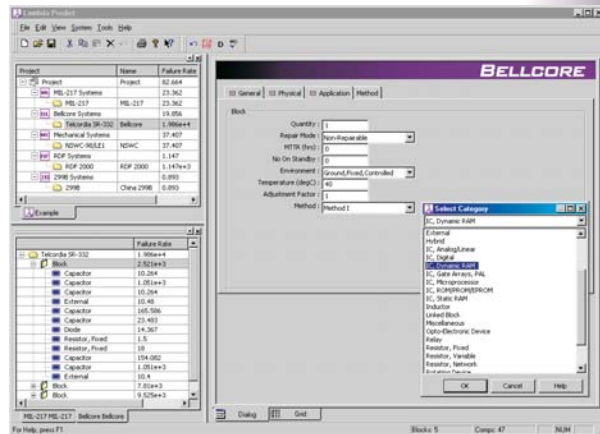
Lambda Predict

File Edit View System Tools Help

| Project | Name | Failure Rate |
|---|---|---|
| Project | Project | 82.664 |
| MIL-217 Systems | | 23.362 |
| MIL-217 | MIL-217 | 23.362 |
| Bellcore Systems | | 19.856 |
| Telcordia SR-332 | Bellcore | 1.986e+4 |
| Mechanical Systems | | 37.407 |
| NSWC-98/LE1 | NSWC | 37.407 |
| RDF Systems | | 1.147 |
| RDF 2000 | RDF 2000 | 1.147e+3 |
| 299B Systems | | 0.893 |
| 299B | China 299B | 0.893 |

Example

| | Failure Rate |
|---|---|
| Telcordia SR-332 | 1.986e+4 |
| Block | 2.521e+3 |
| Capacitor | 10.264 |
| Capacitor | 1.051e+3 |
| Capacitor | 10.264 |
| External | 10.48 |
| Capacitor | 165.586 |
| Capacitor | 23.401 |
| Diode | 14.367 |
| Resistor, Fixed | 1.5 |
| Resistor, Fixed | 18 |
| Capacitor | 154.082 |
| Capacitor | 1.051e+3 |
| External | 10.4 |
| Block | 7.01e+3 |
| Block | 9.525e+3 |

MIL-217 MIL-217 Bellcore Bellcore

BELLCORE

General Physical Application Method

Block

Quantity: 1
Repair Mode: Non-Reparable
MTTR (hrs): 0
No On Standby: 0
Environment: Ground,Fixed,Controlled
Temperature (degC): 40
Adjustment Factor: 1
Method: Method I

Select Category

IC, Dynamic RAM

External
Hybrid
IC, Analog/Linear
IC, Digital
IC, Dynamic RAM
IC, Gate Arrays, PAL
IC, Microprocessor
IC, ROM/PROM/EPROM
IC, Static RAM
Inductor
Linked Block
Miscellaneous
Opto-Electronic Device
Relay
Resistor, Fixed
Resistor, Variable
Resistor, Network
Rotating Device

OK Cancel Help

Dialog Grid

For Help, press F1 Blocks: 5 Comps: 47 NUM